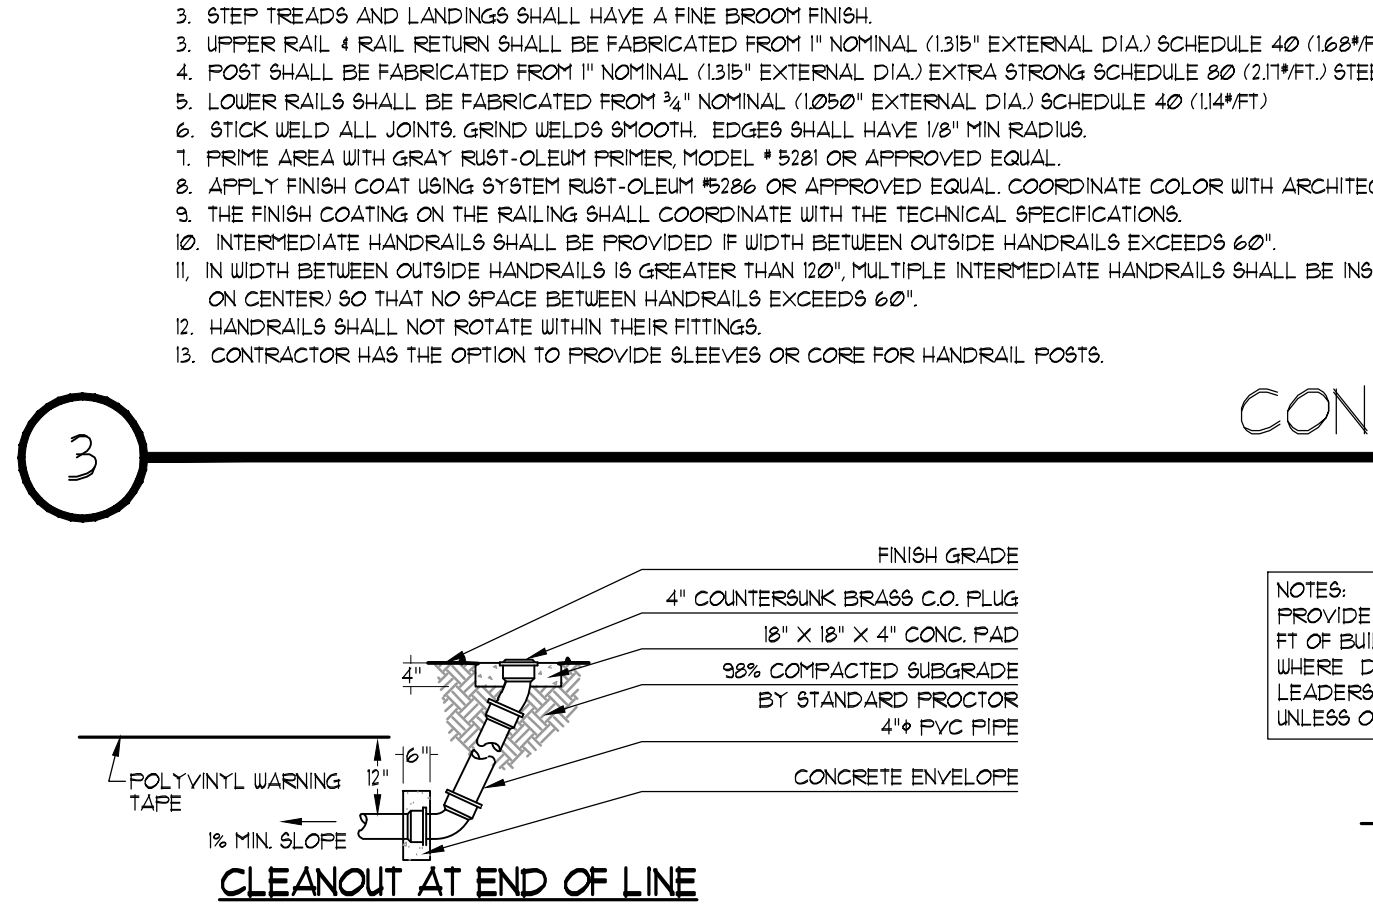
3. STEP TREADS AND LANDINGS SHALL HAVE A FINE BROOM FINISH.
3. UPPER RAIL & RAIL RETURN SHALL BE FABRICATED FROM 1" NOMINAL (1.315" EXTERNAL DIA.) SCHEDULE 40 (1.68#/F
4. POST SHALL BE FABRICATED FROM 1" NOMINAL (1.315" EXTERNAL DIA.) EXTRA STRONG SCHEDULE 80 (2.17#/FT.) STE
5. LOWER RAILS SHALL BE FABRICATED FROM $\frac{3}{4}$" NOMINAL (1.050" EXTERNAL DIA.) SCHEDULE 40 (1.14#/FT)
6. STICK WELD ALL JOINTS. GRIND WELDS SMOOTH. EDGES SHALL HAVE 1/8" MIN RADIUS.
7. PRIME AREA WITH GRAY RUST-OLEUM PRIMER, MODEL # 5281 OR APPROVED EQUAL.
8. APPLY FINISH COAT USING SYSTEM RUST-OLEUM #5286 OR APPROVED EQUAL. COORDINATE COLOR WITH ARCHITE
9. THE FINISH COATING ON THE RAILING SHALL COORDINATE WITH THE TECHNICAL SPECIFICATIONS.
10. INTERMEDIATE HANDRAILS SHALL BE PROVIDED IF WIDTH BETWEEN OUTSIDE HANDRAILS EXCEEDS 60".
11, IN WIDTH BETWEEN OUTSIDE HANDRAILS IS GREATER THAN 120", MULTIPLE INTERMEDIATE HANDRAILS SHALL BE INS ON CENTER) SO THAT NO SPACE BETWEEN HANDRAILS EXCEEDS 60".
12. HANDRAILS SHALL NOT ROTATE WITHIN THEIR FITTINGS.
13. CONTRACTOR HAS THE OPTION TO PROVIDE SLEEVES OR CORE FOR HANDRAIL POSTS.

CON

3

FINISH GRADE
4" COUNTERSUNK BRASS C.O. PLUG
18" X 18" X 4" CONC. PAD
98% COMPACTED SUBGRADE
BY STANDARD PROCTOR
4"ϕ PVC PIPE
CONCRETE ENVELOPE

4"
6"
12"
POLYVINYL WARNING TAPE
1% MIN. SLOPE

CLEANOUT AT END OF LINE

NOTES:
PROVIDE
FT OF BUI
WHERE D
LEADERS
UNLESS O